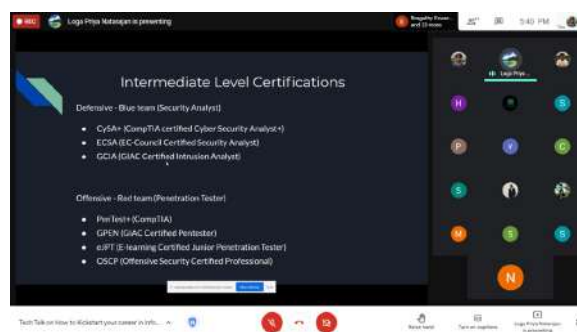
REC

Loga Priya Natarajan is presenting

Bragathy Easwar... and 13 more

9:40 PM

Intermediate Level Certifications

Defensive - Blue team (Security Analyst)

- CySA+ (CompTIA certified Cyber Security Analyst+)
- ECSA (EC-Council Certified Security Analyst)
- GCIA (GIAC Certified Intrusion Analyst)

Offensive - Red team (Penetration Tester)

- PenTest+ (CompTIA)
- GPEN (GIAC Certified Pentester)
- eJPT (E-learning Certified Junior Penetration Tester)
- OSCP (Offensive Security Certified Professional)

Loga Priya...

H

S

P

V

C

S

S

M

S

S

N

Tech Talk on How to Kickstart your career in Info...

Raise hand

Turn on captions

Loga Priya Natarajan is presenting